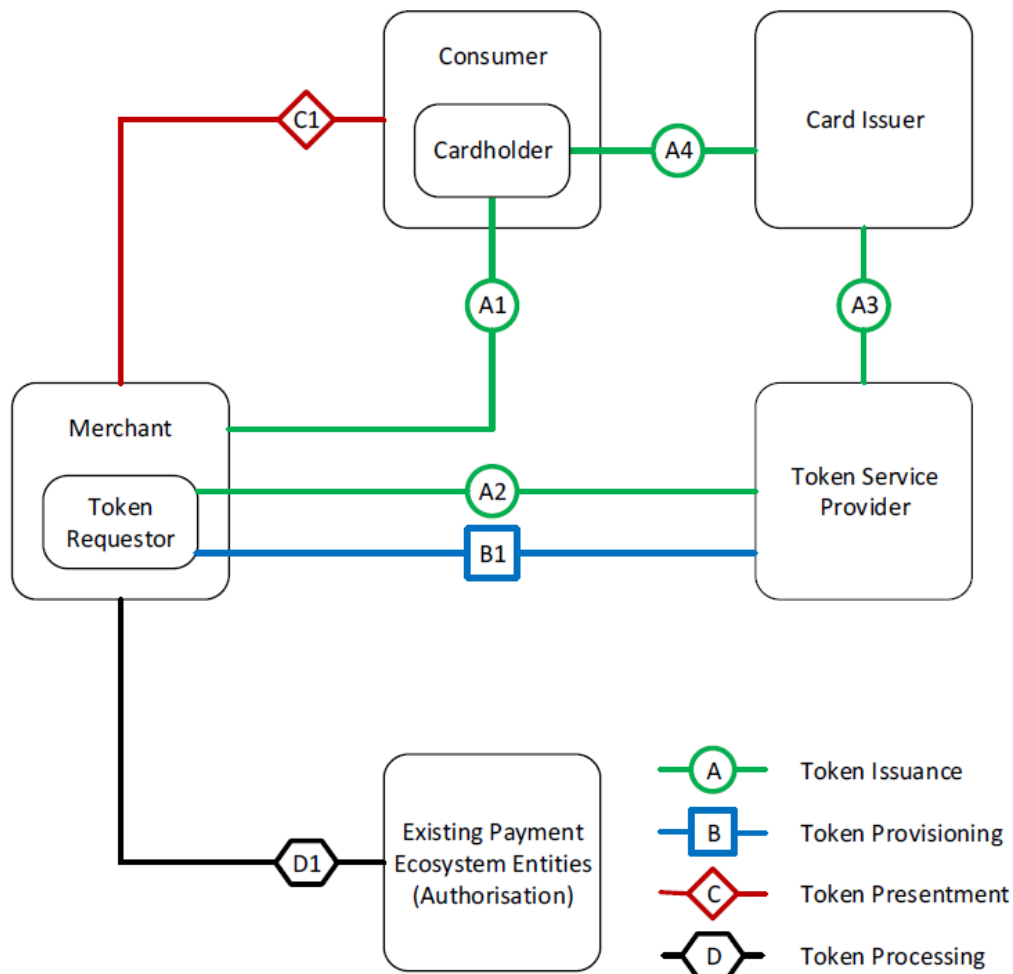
Consumer

Cardholder

Card Issuer

C1

A4

A1

A3

Merchant

Token Requestor

A2

B1

Token Service Provider

D1

Existing Payment Ecosystem Entities (Authorisation)

A Token Issuance

B Token Provisioning

C Token Presentment

D Token Processing